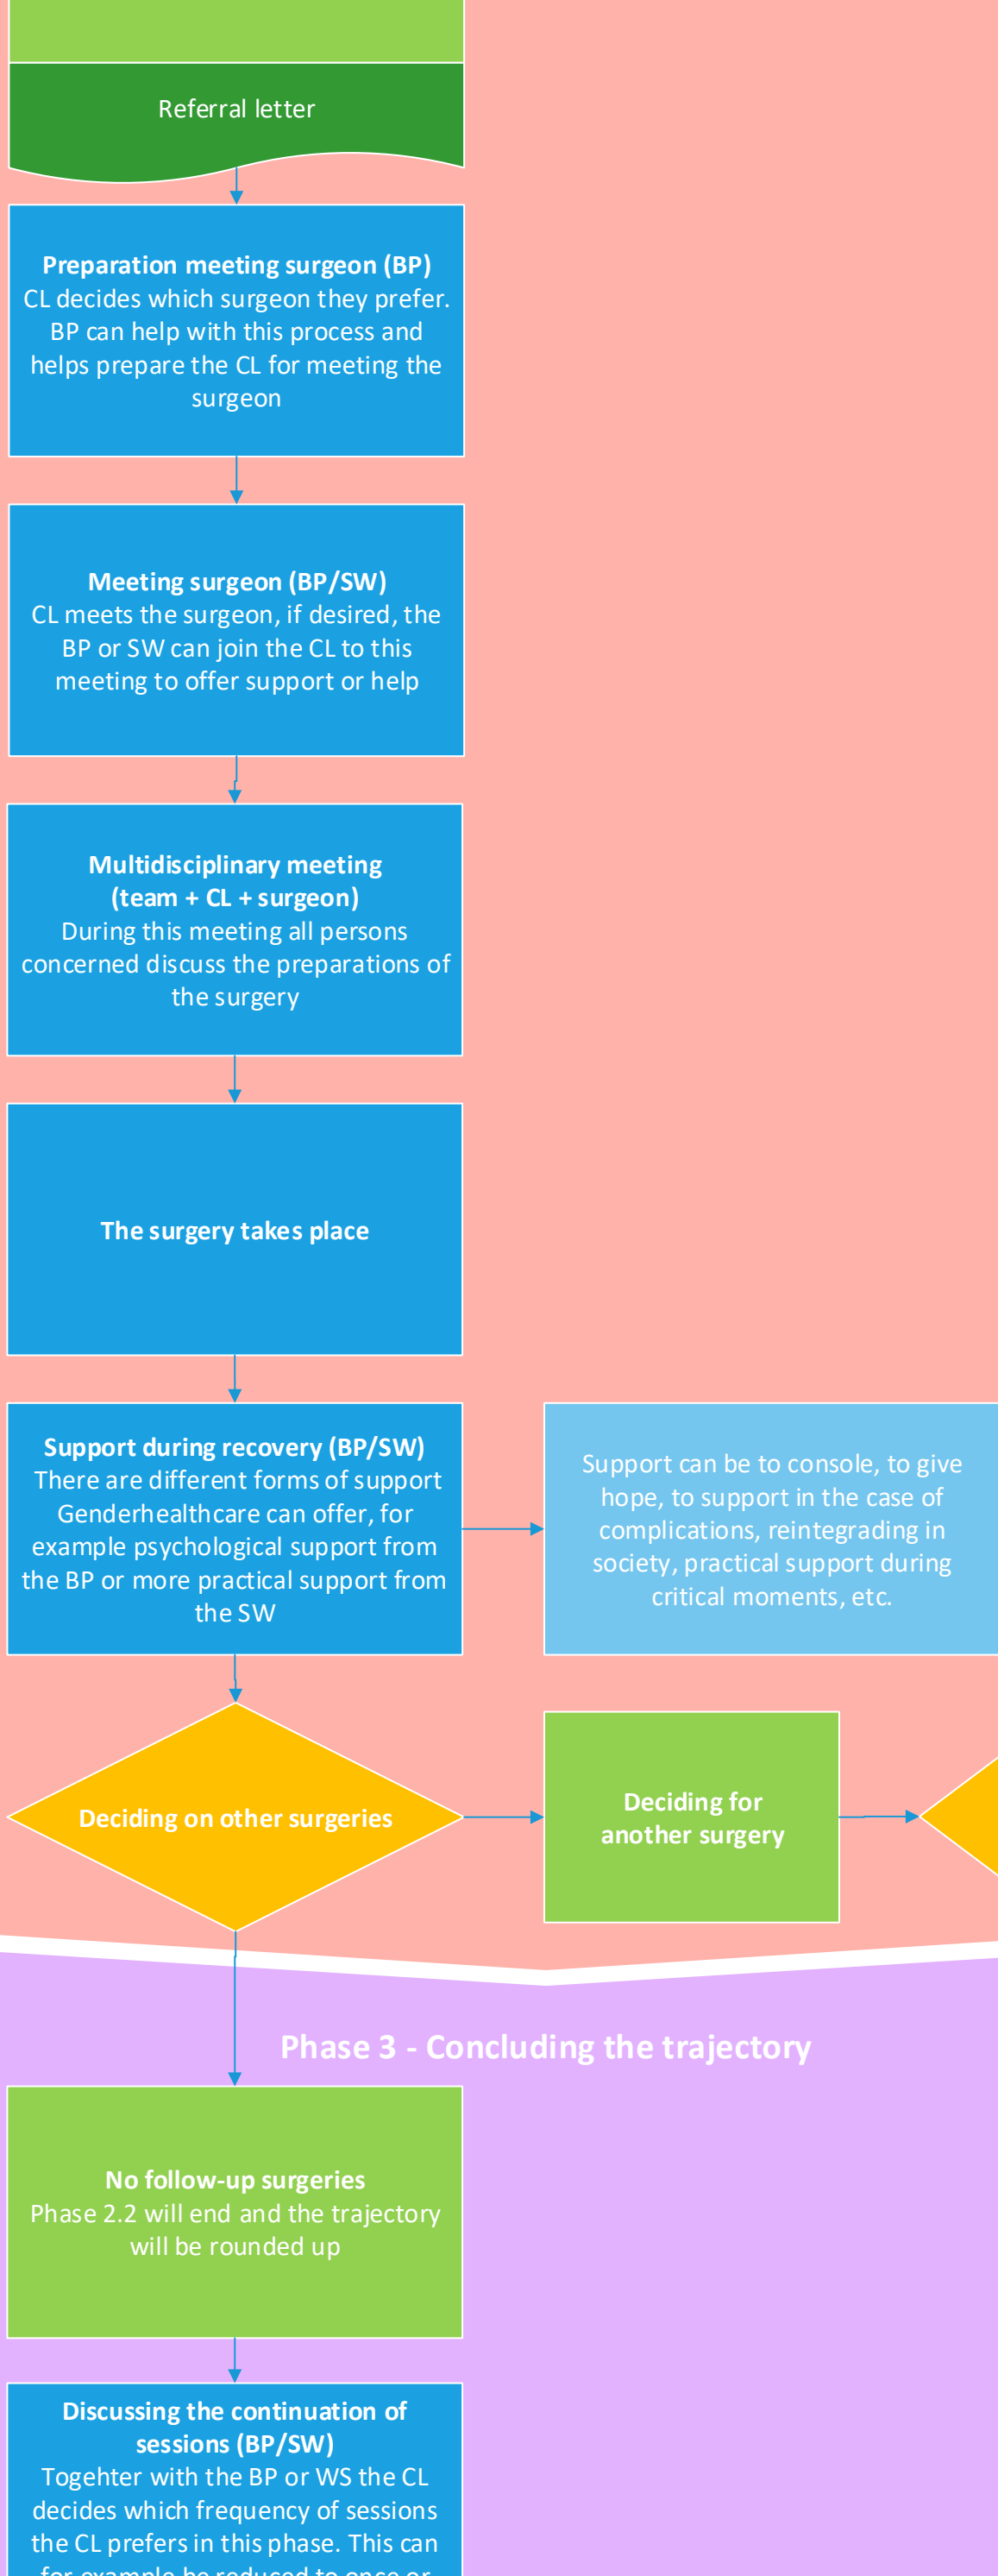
Referral letter

Preparation meeting surgeon (BP)
CL decides which surgeon they prefer. BP can help with this process and helps prepare the CL for meeting the surgeon

Meeting surgeon (BP/SW)
CL meets the surgeon, if desired, the BP or SW can join the CL to this meeting to offer support or help

Multidisciplinary meeting (team + CL + surgeon)
During this meeting all persons concerned discuss the preparations of the surgery

The surgery takes place

Support during recovery (BP/SW)
There are different forms of support Genderhealthcare can offer, for example psychological support from the BP or more practical support from the SW

Support can be to console, to give hope, to support in the case of complications, reintegrading in society, practical support during critical moments, etc.

Deciding on other surgeries

Deciding for another surgery

Phase 3 - Concluding the trajectory

No follow-up surgeries
Phase 2.2 will end and the trajectory will be rounded up

Discussing the continuation of sessions (BP/SW)
Togehter with the BP or WS the CL decides which frequency of sessions the CL prefers in this phase. This can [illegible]